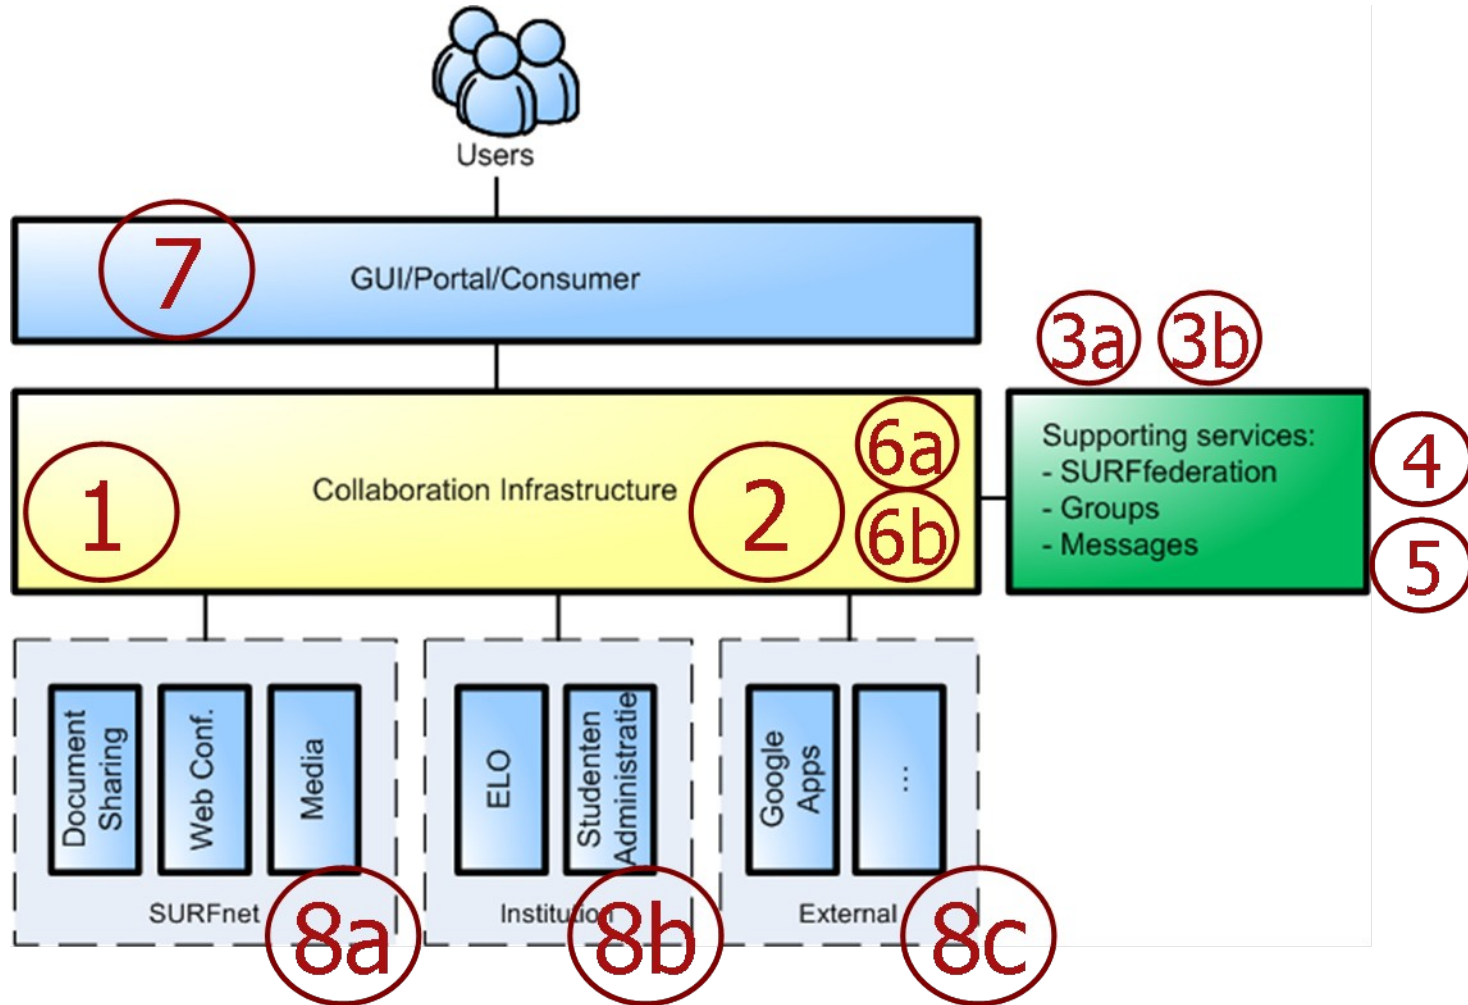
Users

7

GUI/Portal/Consumer

3a 3b

1

Collaboration Infrastructure

2

6a

6b

Supporting services:
- SURFfederation
- Groups
- Messages

4

5

Document Sharing

Web Conf.

Media

SURFnet

8a

ELO

Studenten Administratie

Institution

8b

Google Apps

...

External

8c